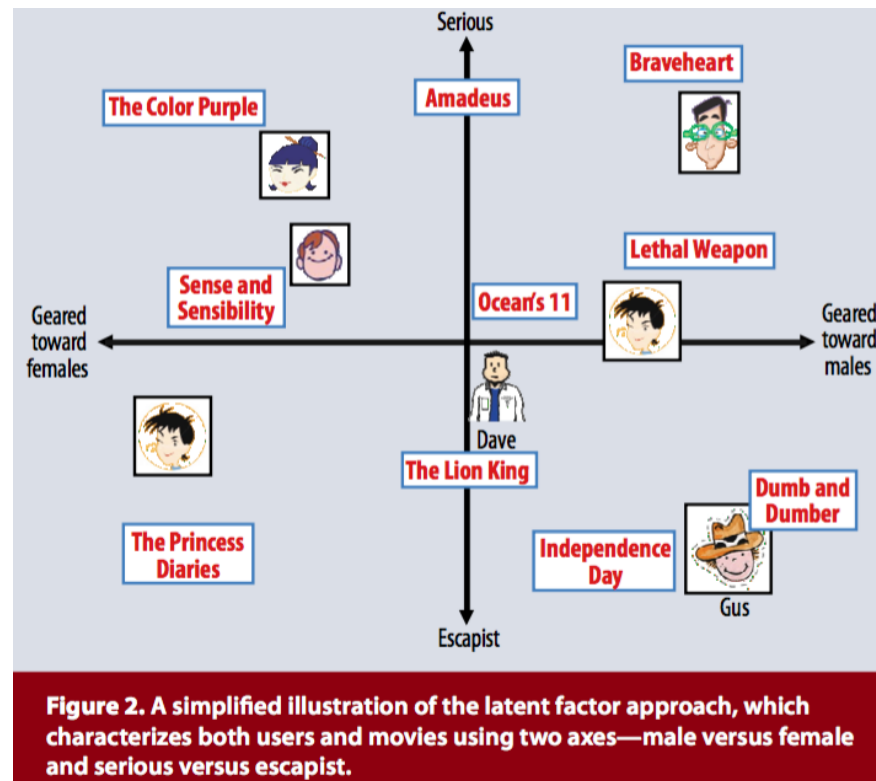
Serious

Braveheart

The Color Purple

Amadeus

Lethal Weapon

Sense and Sensibility

Ocean's 11

Geared toward females

Geared toward males

Dave

The Lion King

Dumb and Dumber

The Princess Diaries

Independence Day

Gus

Escapist

Figure 2. A simplified illustration of the latent factor approach, which characterizes both users and movies using two axes—male versus female and serious versus escapist.